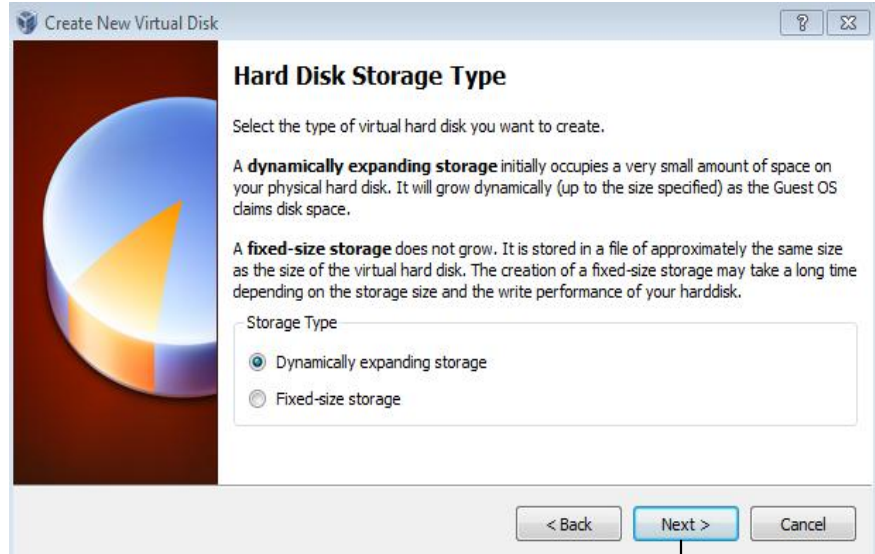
Create New Virtual Disk

?

Hard Disk Storage Type

Select the type of virtual hard disk you want to create.

A **dynamically expanding storage** initially occupies a very small amount of space on your physical hard disk. It will grow dynamically (up to the size specified) as the Guest OS claims disk space.

A **fixed-size storage** does not grow. It is stored in a file of approximately the same size as the size of the virtual hard disk. The creation of a fixed-size storage may take a long time depending on the storage size and the write performance of your harddisk.

Storage Type

Dynamically expanding storage

Fixed-size storage

< Back

Next >

Cancel